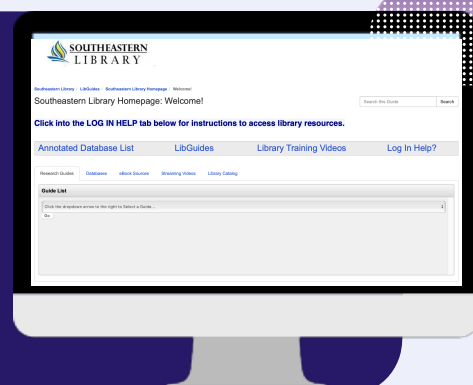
SOUTHEASTERN LIBRARY

Southeastern Library / LibGuides / Southeastern Library Homepage / Welcome!

Southeastern Library Homepage: Welcome!

Search this Guide Search

Click into the LOG IN HELP tab below for instructions to access library resources.

Annotated Database List LibGuides Library Training Videos Log In Help?

Research Guides Databases eBook Sources Streaming Videos Library Catalog

Guide List

Click the dropdown arrow to the right to Select a Guide...

Go